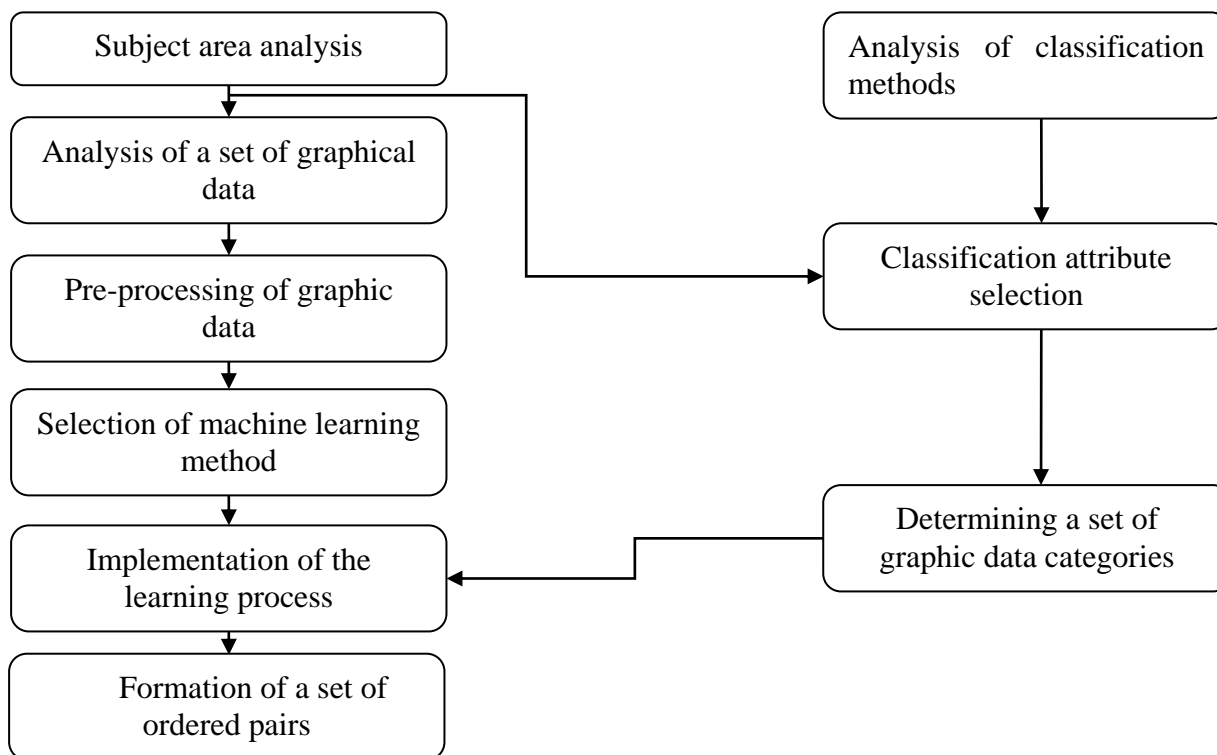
Subject area analysis

Analysis of a set of graphical data

Pre-processing of graphic data

Selection of machine learning method

Implementation of the learning process

Formation of a set of ordered pairs

Analysis of classification methods

Classification attribute selection

Determining a set of graphic data categories